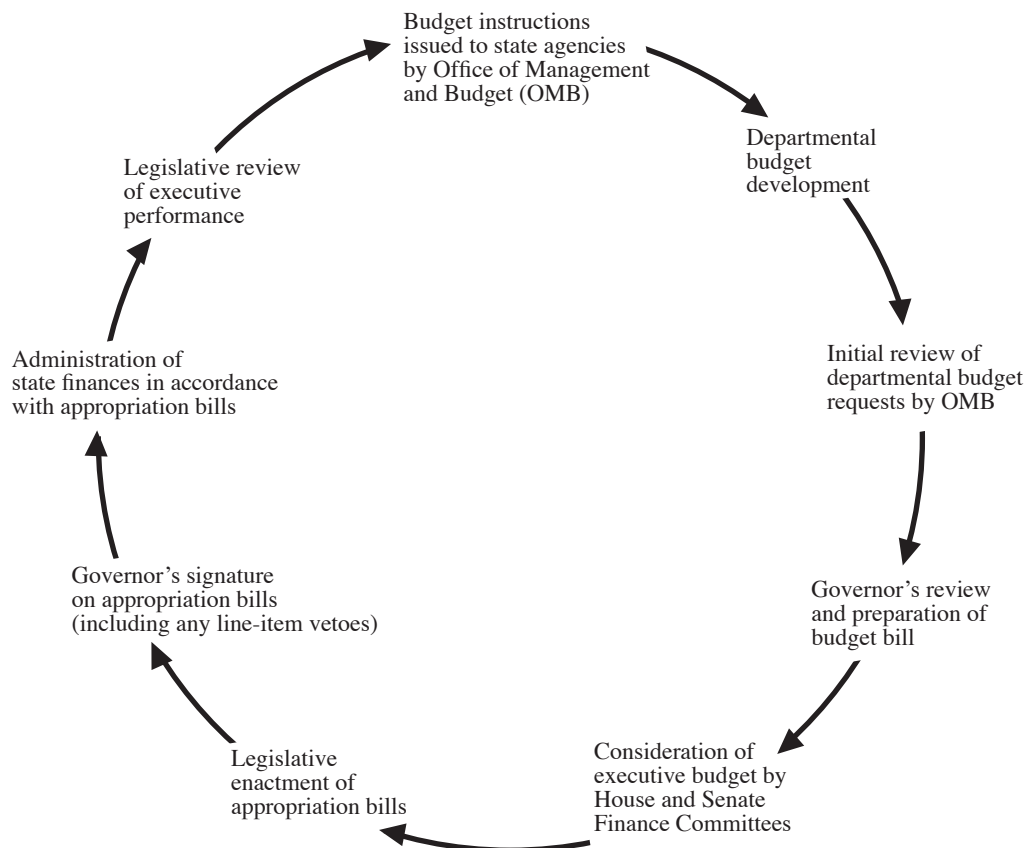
Budget instructions issued to state agencies by Office of Management and Budget (OMB)

Departmental budget development

Initial review of departmental budget requests by OMB

Governor’s review and preparation of budget bill

Consideration of executive budget by House and Senate Finance Committees

Legislative enactment of appropriation bills

Governor’s signature on appropriation bills (including any line-item vetoes)

Administration of state finances in accordance with appropriation bills

Legislative review of executive performance